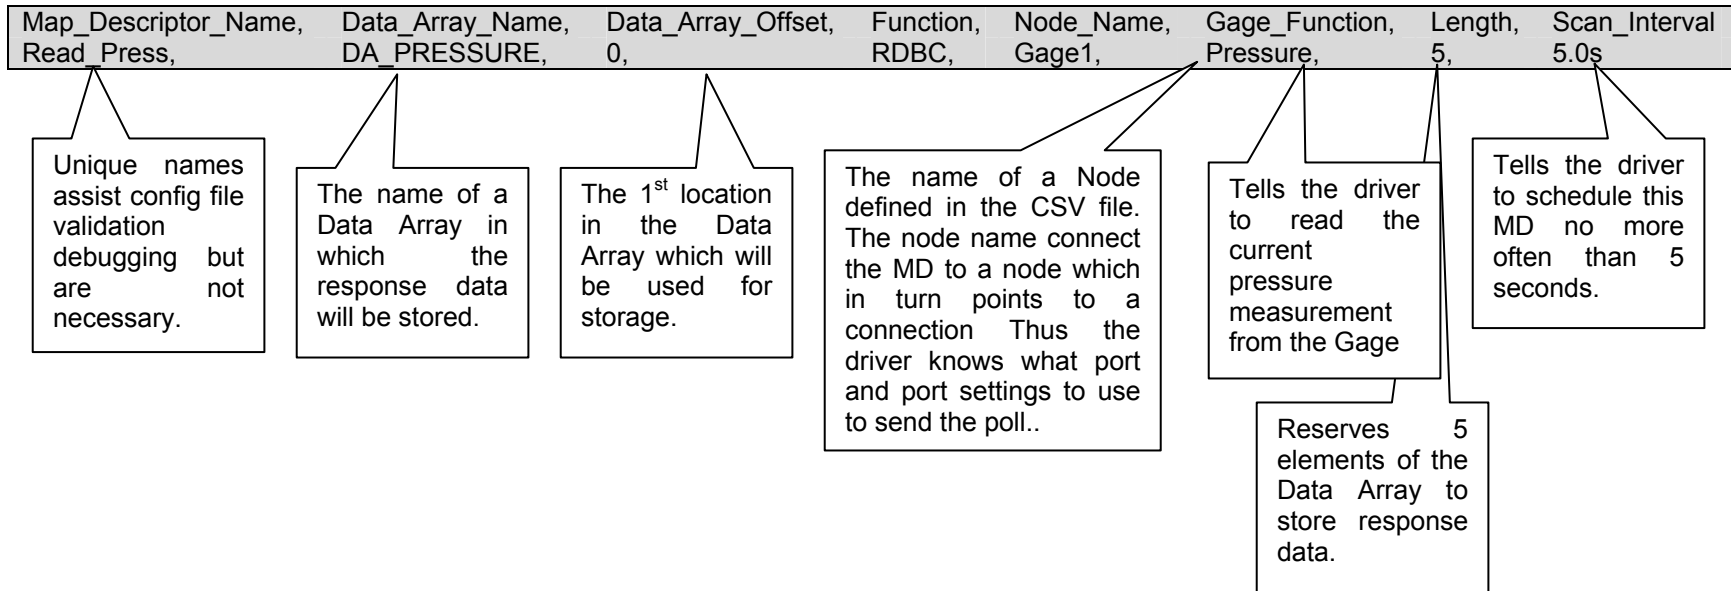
| Map_Descriptor_Name, | Data_Array_Name, | Data_Array_Offset, | Function, | Node_Name, | Gage_Function, | Length, | Scan_Interval |
|---|---|---|---|---|---|---|---|
| Read_Press, | DA_PRESSURE, | 0, | RDBC, | Gage1, | Pressure, | 5, | 5.0s |

Unique names assist config file validation debugging but are not necessary.

The name of a Data Array in which the response data will be stored.

The $1^{st}$ location in the Data Array which will be used for storage.

The name of a Node defined in the CSV file. The node name connect the MD to a node which in turn points to a connection Thus the driver knows what port and port settings to use to send the poll..

Tells the driver to read the current pressure measurement from the Gage

Tells the driver to schedule this MD no more often than 5 seconds.

Reserves 5 elements of the Data Array to store response data.